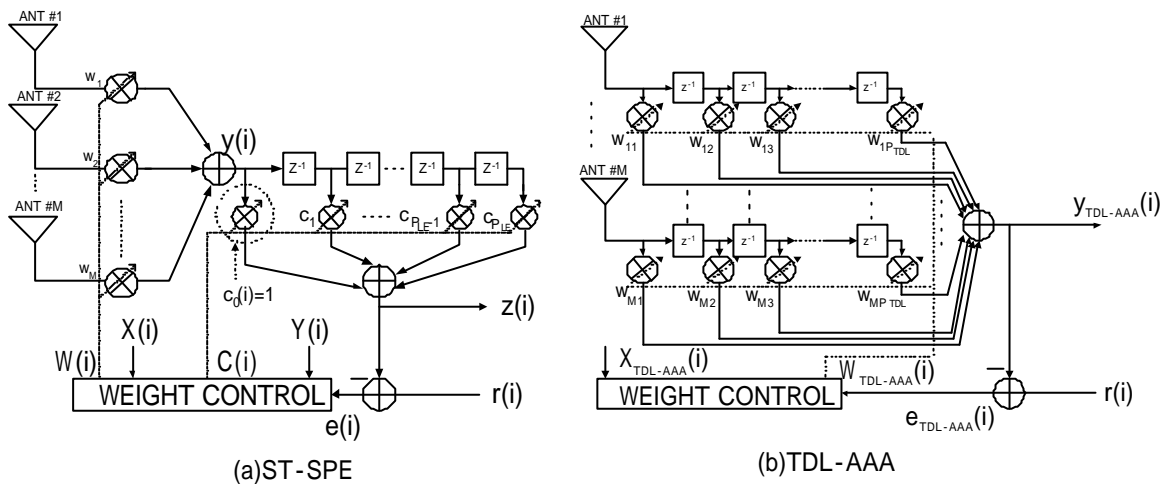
ANT #1

ANT #2

ANT #M

$w_1$

$w_2$

$w_M$

y(i)

$Z^{-1}$ $Z^{-1}$ $Z^{-1}$ $Z^{-1}$

$c_1$

$c_{P_{LE}-1}$

$c_{P_{LE}}$

$c_0(i)=1$

z(i)

X(i)

Y(i)

W(i)

C(i)

WEIGHT CONTROL

r(i)

e(i)

(a)ST-SPE

ANT #1

$z^{-1}$ $z^{-1}$ $z^{-1}$

$w_{11}$ $w_{12}$ $w_{13}$ $w_{1P_{TDL}}$

ANT #M

$z^{-1}$ $z^{-1}$ $z^{-1}$

$w_{M1}$ $w_{M2}$ $w_{M3}$ $w_{MP_{TDL}}$

$y_{TDL-AAA}(i)$

$X_{TDL-AAA}(i)$

$W_{TDL-AAA}(i)$

WEIGHT CONTROL

r(i)

$e_{TDL-AAA}(i)$

(b)TDL-AAA